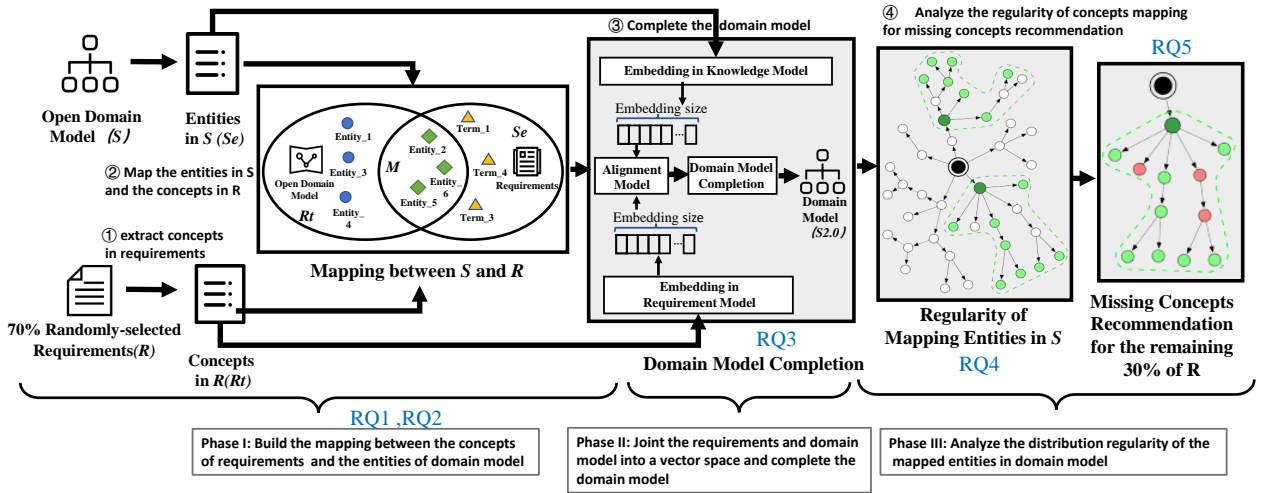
Open Domain Model（S）

Entities in S (Se)

② Map the entities in S and the concepts in R

① extract concepts in requirements

70% Randomly-selected Requirements(R)

Concepts in R(Rt)

Entity_1
Entity_3
Entity_4
Open Domain Model
Rt
M
Entity_2
Entity_6
Entity_5
Term_1
Term_4
Term_3
Se
Requirements

Mapping between S and R

③ Complete the domain model

Embedding in Knowledge Model

Embedding size

Alignment Model

Domain Model Completion

Embedding size

Embedding in Requirement Model

Domain Model (S2.0)

RQ3

Domain Model Completion

④ Analyze the regularity of concepts mapping for missing concepts recommendation

RQ5

Regularity of Mapping Entities in S

RQ4

Missing Concepts Recommendation for the remaining 30% of R

RQ1 ,RQ2

Phase I: Build the mapping between the concepts of requirements and the entities of domain model

Phase II: Joint the requirements and domain model into a vector space and complete the domain model

Phase III: Analyze the distribution regularity of the mapped entities in domain model